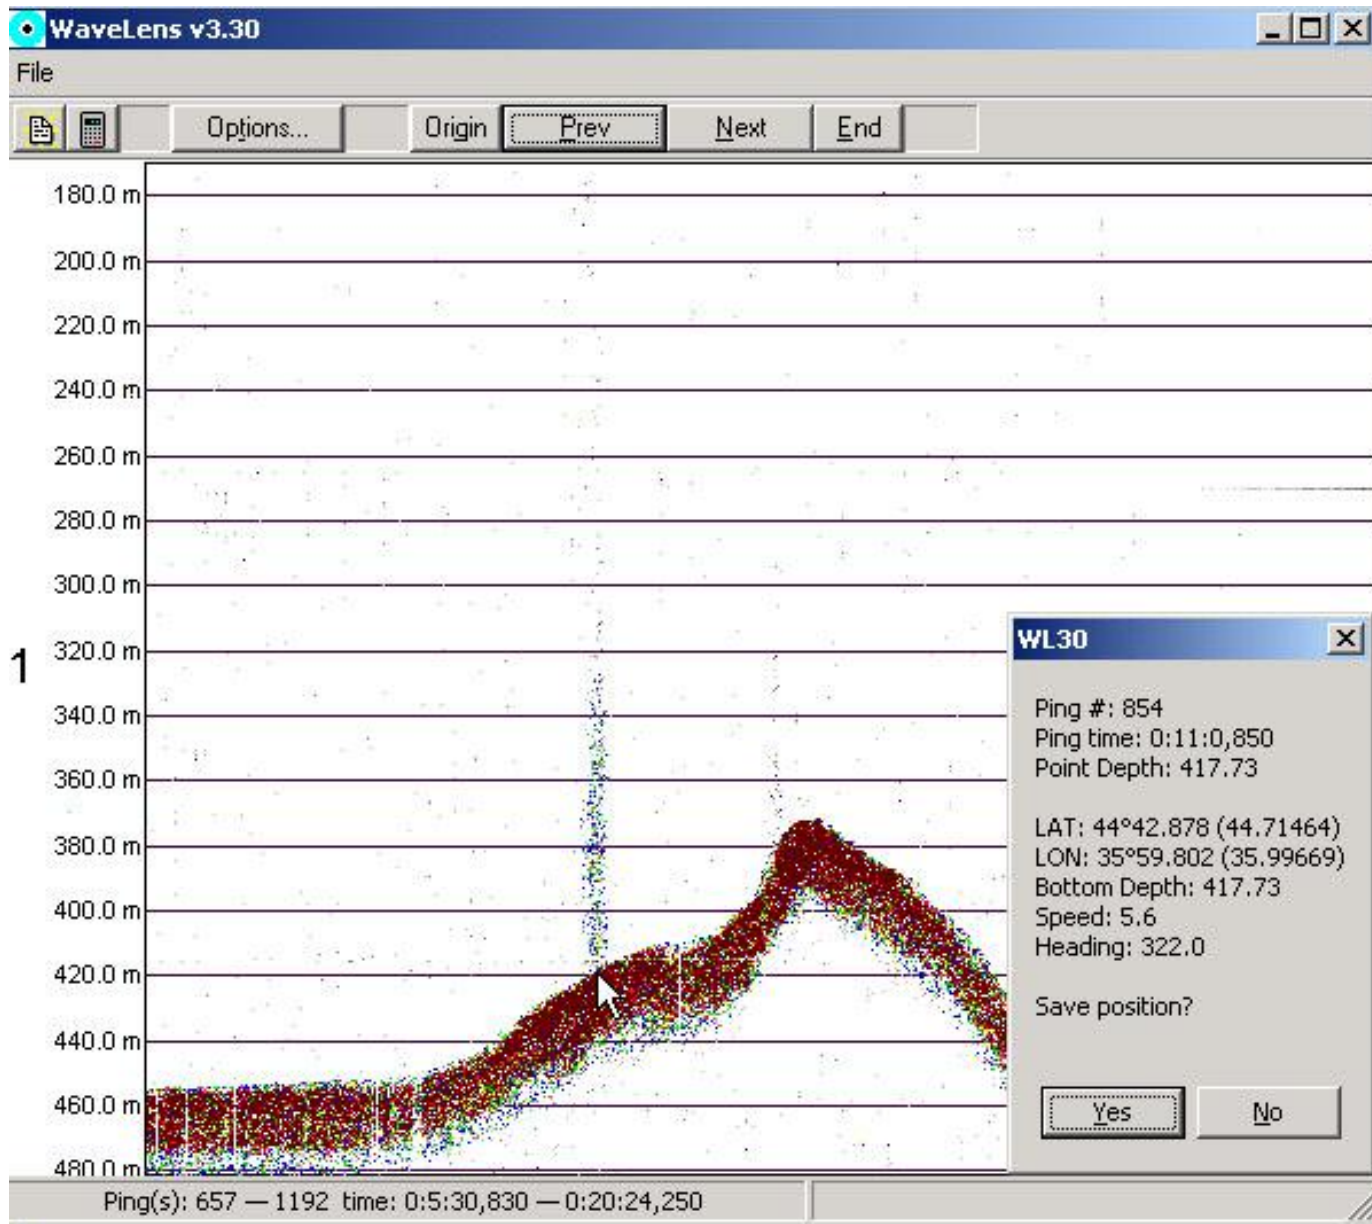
WaveLens v3.30
File
Options...
Origin
Prev
Next
End
180.0 m
200.0 m
220.0 m
240.0 m
260.0 m
280.0 m
300.0 m
320.0 m
1
340.0 m
360.0 m
380.0 m
400.0 m
420.0 m
440.0 m
460.0 m
480.0 m
WL30
Ping #: 854
Ping time: 0:11:0,850
Point Depth: 417.73

LAT: 44°42.878 (44.71464)
LON: 35°59.802 (35.99669)
Bottom Depth: 417.73
Speed: 5.6
Heading: 322.0

Save position?
Yes
No
Ping(s): 657 — 1192 time: 0:5:30,830 — 0:20:24,250